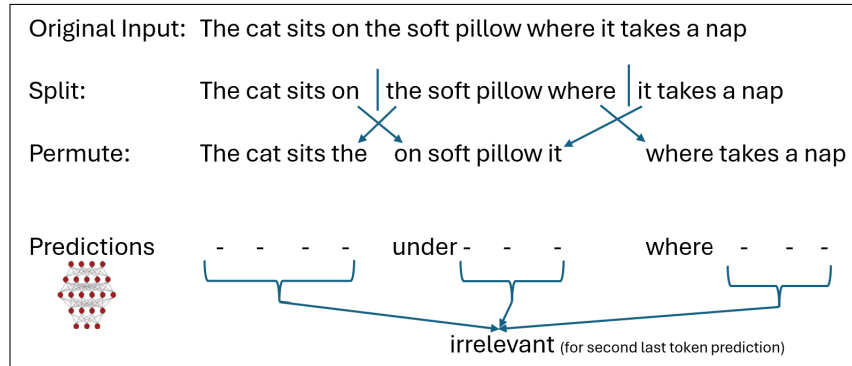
Original Input: The cat sits on the soft pillow where it takes a nap

Split: The cat sits on | the soft pillow where | it takes a nap

Permute: The cat sits the on soft pillow it where takes a nap

Predictions - - - - under - - - where - - -

irrelevant (for second last token prediction)